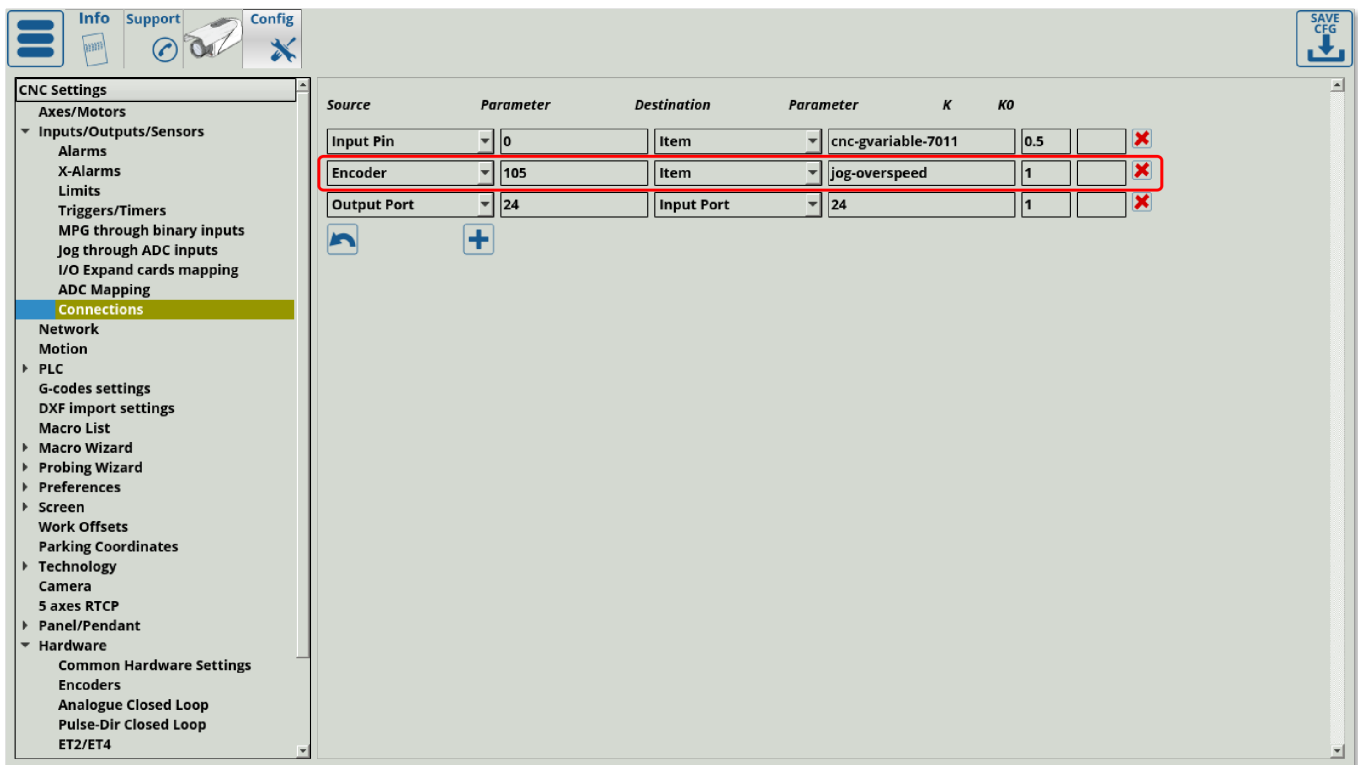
Info
Support
Config
SAVE CFG

CNC Settings
Axes/Motors
Inputs/Outputs/Sensors
Alarms
X-Alarms
Limits
Triggers/Timers
MPG through binary inputs
Jog through ADC inputs
I/O Expand cards mapping
ADC Mapping
Connections
Network
Motion
PLC
G-codes settings
DXF import settings
Macro List
Macro Wizard
Probing Wizard
Preferences
Screen
Work Offsets
Parking Coordinates
Technology
Camera
5 axes RTCP
Panel/Pendant
Hardware
Common Hardware Settings
Encoders
Analogue Closed Loop
Pulse-Dir Closed Loop
ET2/ET4

| Source | Parameter | Destination | Parameter | K | K0 |
|---|---|---|---|---|---|
| Input Pin | 0 | Item | cnc-gvariable-7011 | 0.5 | |
| Encoder | 105 | Item | jog-overspeed | 1 | |
| Output Port | 24 | Input Port | 24 | 1 | |